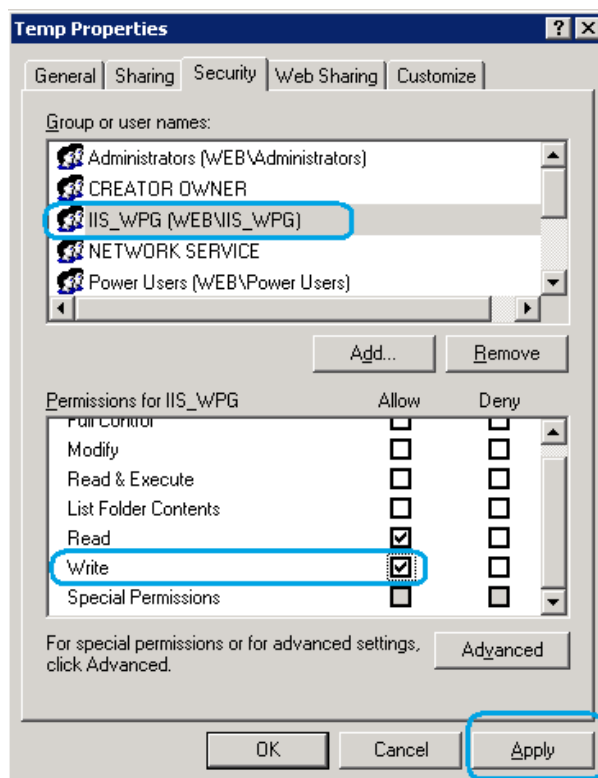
Temp Properties

? X

General | Sharing | Security | Web Sharing | Customize

Group or user names:

Administrators (WEB\Administrators)
CREATOR OWNER
IIS_WPG (WEB\IIS_WPG)
NETWORK SERVICE
Power Users (WEB\Power Users)

Add... | Remove

| Permissions for IIS_WPG | Allow | Deny |
|---|---|---|
| Full Control | ☐ | ☐ |
| Modify | ☐ | ☐ |
| Read & Execute | ☐ | ☐ |
| List Folder Contents | ☐ | ☐ |
| Read | ☑ | ☐ |
| Write | ☑ | ☐ |
| Special Permissions | ☐ | ☐ |

For special permissions or for advanced settings, click Advanced.

Advanced

OK | Cancel | Apply